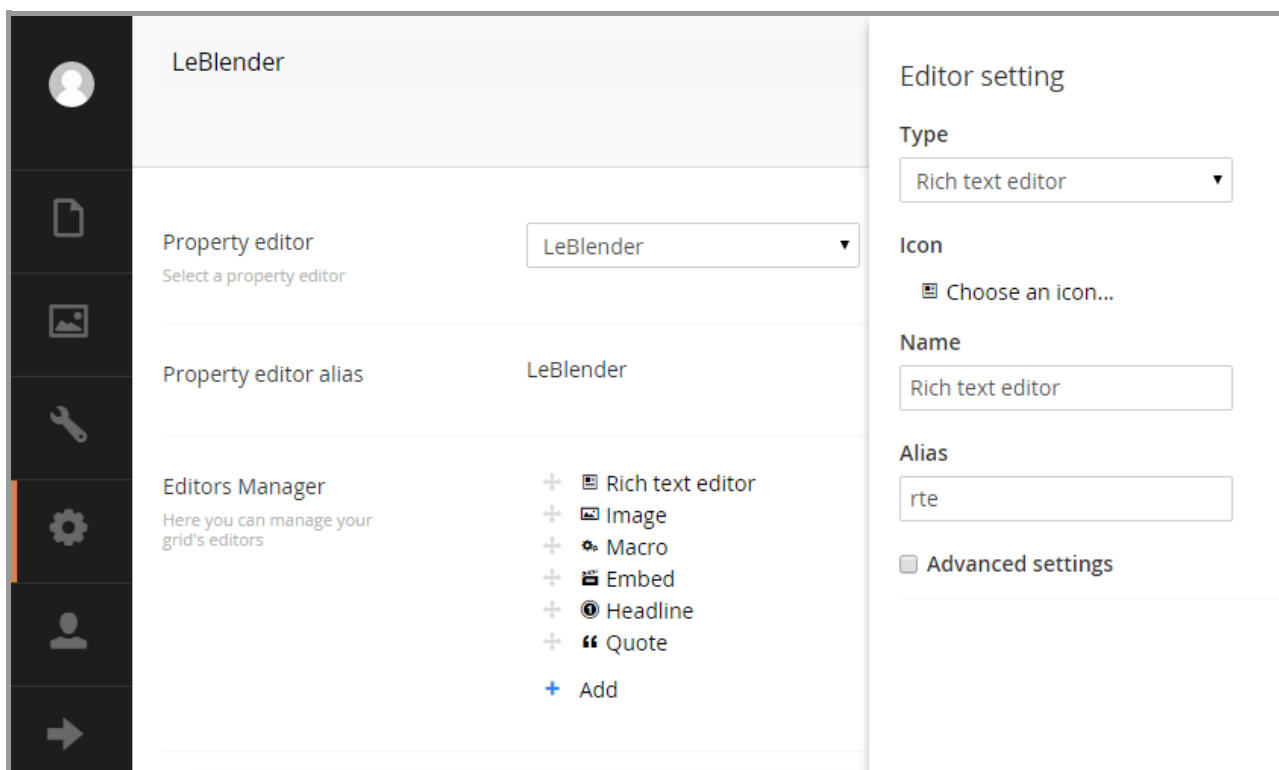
LeBlender

Property editor
Select a property editor

LeBlender

Property editor alias

LeBlender

Editors Manager
Here you can manage your grid's editors

Rich text editor
Image
Macro
Embed
Headline
Quote
+ Add

Editor setting

Type

Rich text editor

Icon

Choose an icon...

Name

Rich text editor

Alias

rte

Advanced settings